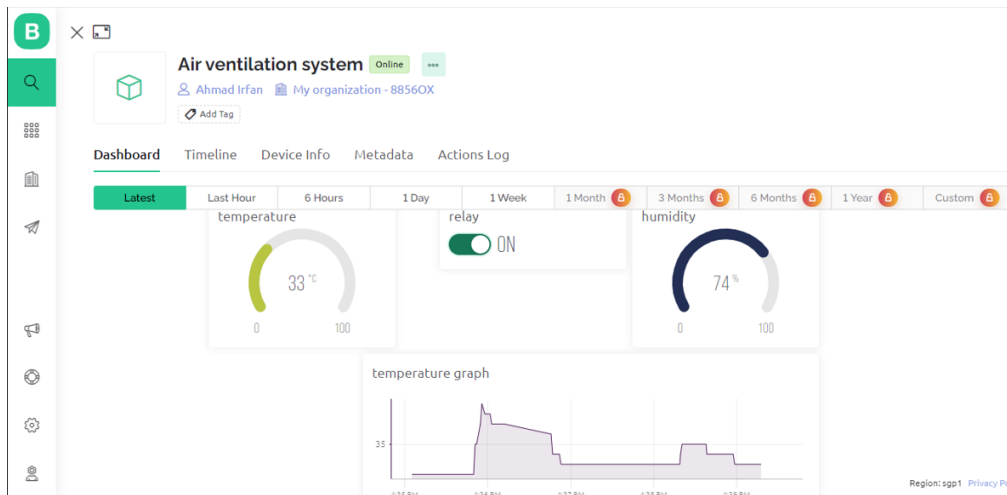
B

Air ventilation system Online •••

Ahmad Irfan My organization - 8856OX

Add Tag

Dashboard Timeline Device Info Metadata Actions Log

Latest Last Hour 6 Hours 1 Day 1 Week 1 Month 3 Months 6 Months 1 Year Custom

temperature

33 °C

0 100

relay

ON

humidity

74 %

0 100

temperature graph

35

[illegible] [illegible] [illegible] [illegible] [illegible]

Region: sgp1 Privacy P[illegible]